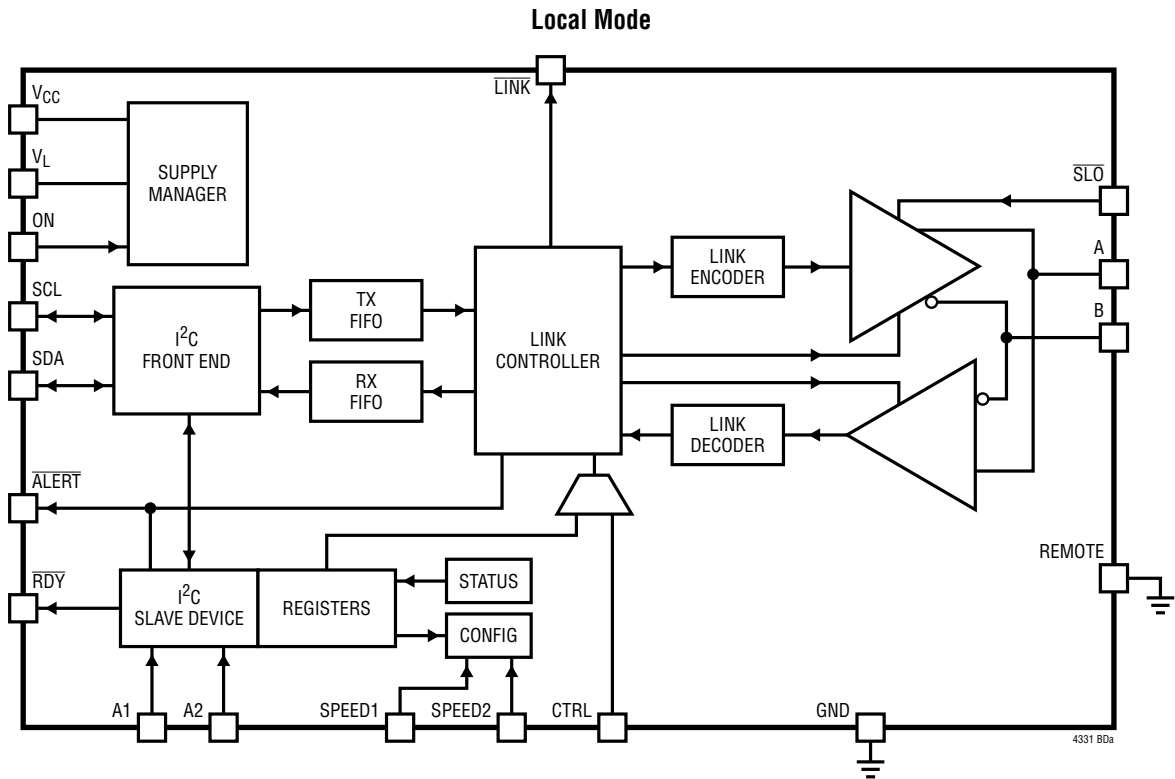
Local Mode

$\overline{LINK}$

$V_{CC}$

$V_L$

ON

SCL

SDA

$\overline{ALERT}$

$\overline{RDY}$

SUPPLY MANAGER

$I^2C$ FRONT END

TX FIFO

RX FIFO

LINK CONTROLLER

LINK ENCODER

LINK DECODER

$\overline{SLO}$

A

B

REMOTE

$I^2C$ SLAVE DEVICE

REGISTERS

STATUS

CONFIG

A1

A2

SPEED1

SPEED2

CTRL

GND

4331 BDa